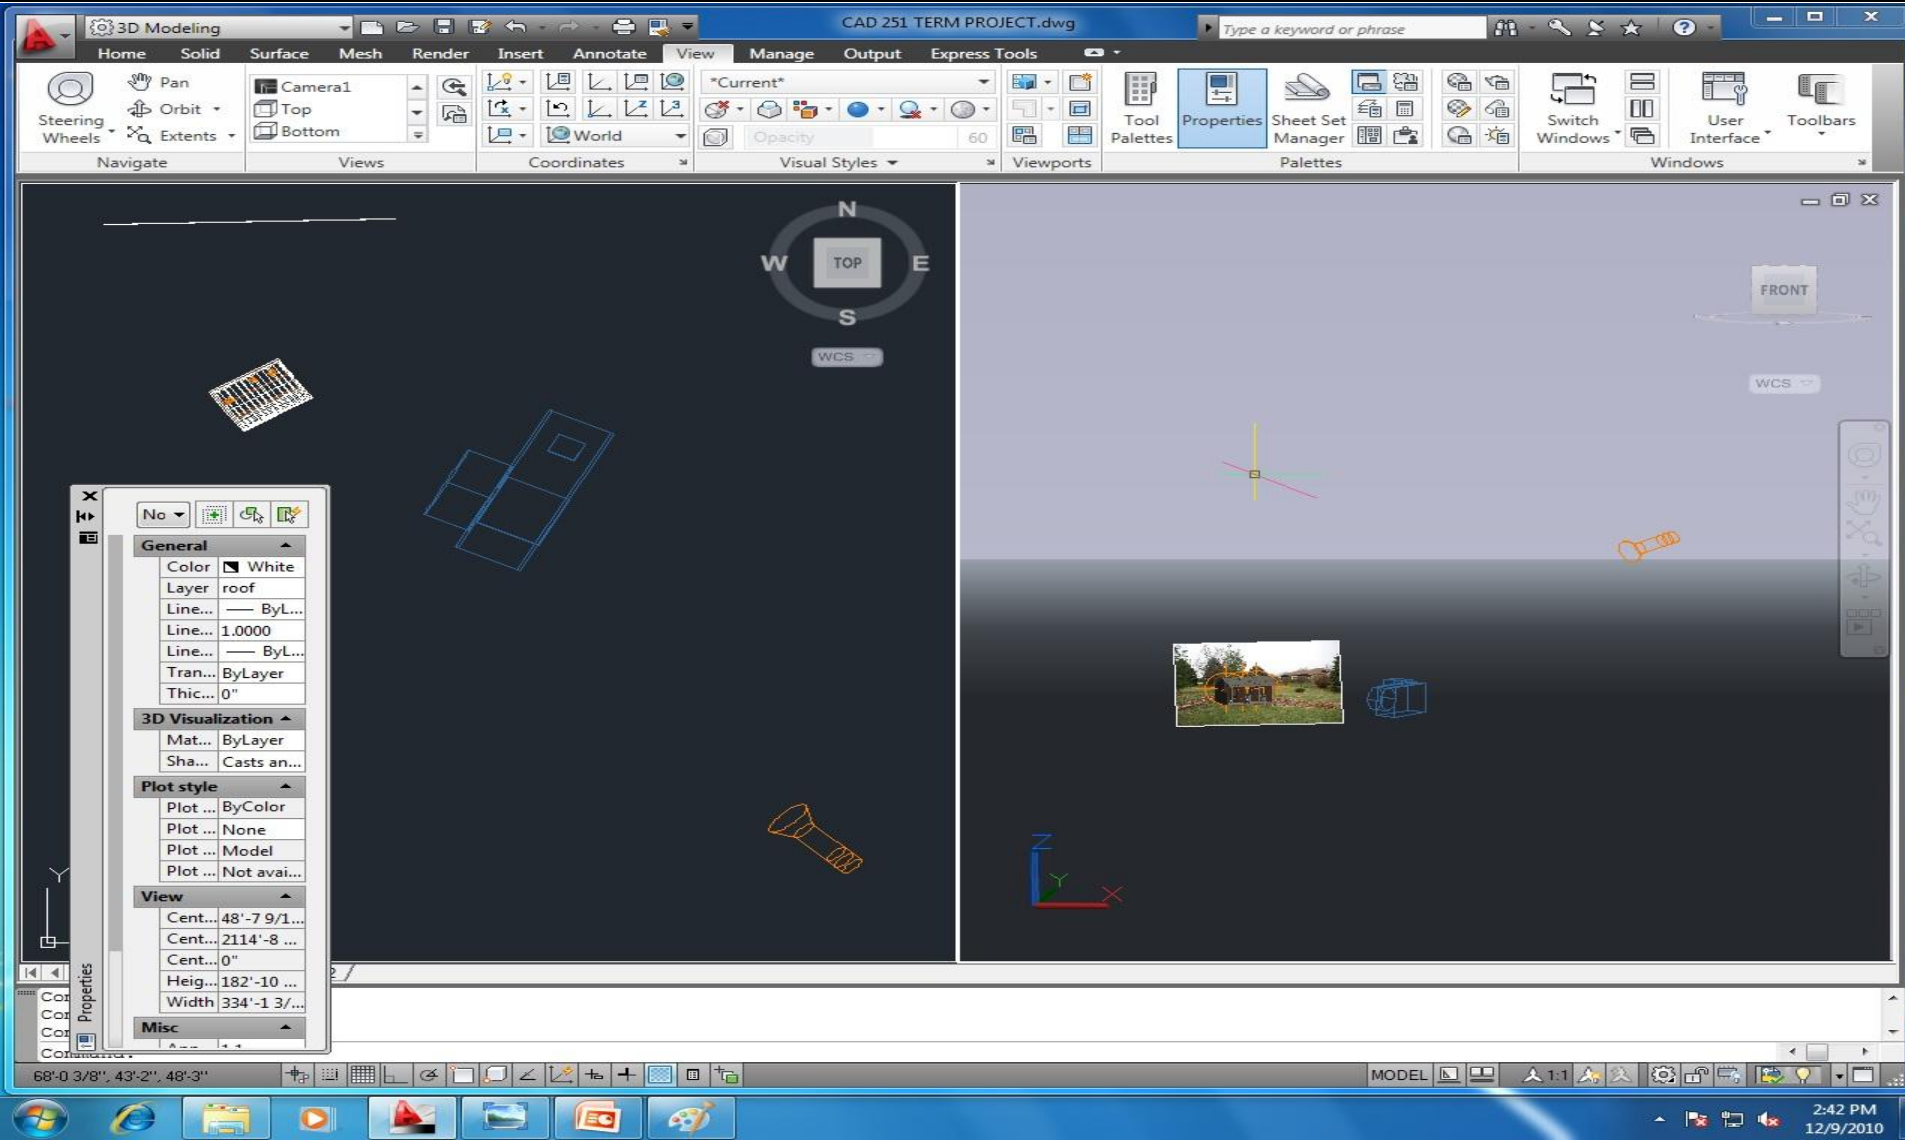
3D Modeling
CAD 251 TERM PROJECT.dwg
Type a keyword or phrase

Home Solid Surface Mesh Render Insert Annotate View Manage Output Express Tools

Steering Wheels
Pan
Orbit
Extents
Navigate

Camera1
Top
Bottom
Views

World
Coordinates

*Current*
Opacity
60
Visual Styles

Viewports

Tool Palettes
Properties
Sheet Set Manager
Palettes

Switch Windows
User Interface
Toolbars
Windows

N
W
TOP
E
S
WCS

FRONT
WCS

No

General
| Color | White |
|---|---|
| Layer | roof |
| Line... | —— ByL... |
| Line... | 1.0000 |
| Line... | —— ByL... |
| Tran... | ByLayer |
| Thic... | 0" |

3D Visualization
| Mat... | ByLayer |
|---|---|
| Sha... | Casts an... |

Plot style
| Plot ... | ByColor |
|---|---|
| Plot ... | None |
| Plot ... | Model |
| Plot ... | Not avai... |

View
| Cent... | 48'-7 9/1... |
|---|---|
| Cent... | 2114'-8 ... |
| Cent... | 0" |
| Heig... | 182'-10 ... |
| Width | 334'-1 3/... |

Misc

Properties

Y
Z
Y
X

Co
Co
Co
Command:

68'-0 3/8", 43'-2", 48'-3"
MODEL
1:1

2:42 PM
12/9/2010